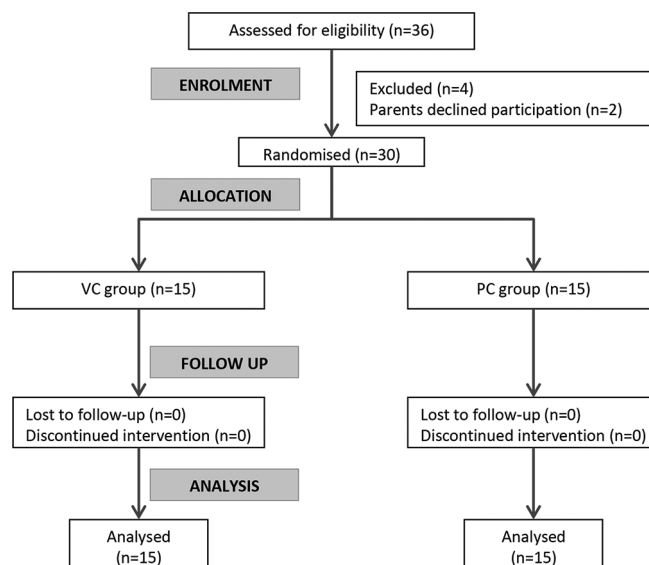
Assessed for eligibility (n=36)

ENROLMENT

Excluded (n=4)
Parents declined participation (n=2)

Randomised (n=30)

ALLOCATION

VC group (n=15)

PC group (n=15)

FOLLOW UP

Lost to follow-up (n=0)
Discontinued intervention (n=0)

Lost to follow-up (n=0)
Discontinued intervention (n=0)

ANALYSIS

Analysed
(n=15)

Analysed
(n=15)